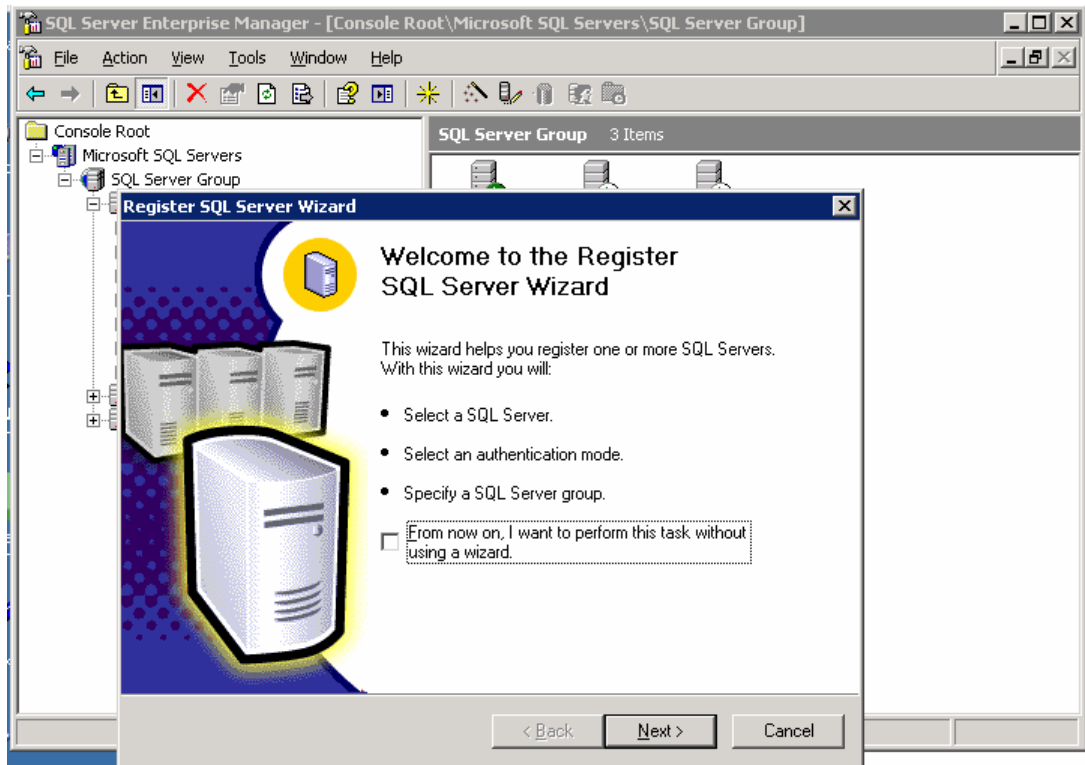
SQL Server Enterprise Manager - [Console Root\Microsoft SQL Servers\SQL Server Group]

File Action View Tools Window Help

Console Root
Microsoft SQL Servers
SQL Server Group

SQL Server Group 3 Items

Register SQL Server Wizard

Welcome to the Register SQL Server Wizard

This wizard helps you register one or more SQL Servers. With this wizard you will:

• Select a SQL Server.

• Select an authentication mode.

• Specify a SQL Server group.

From now on, I want to perform this task without using a wizard.

< Back Next > Cancel